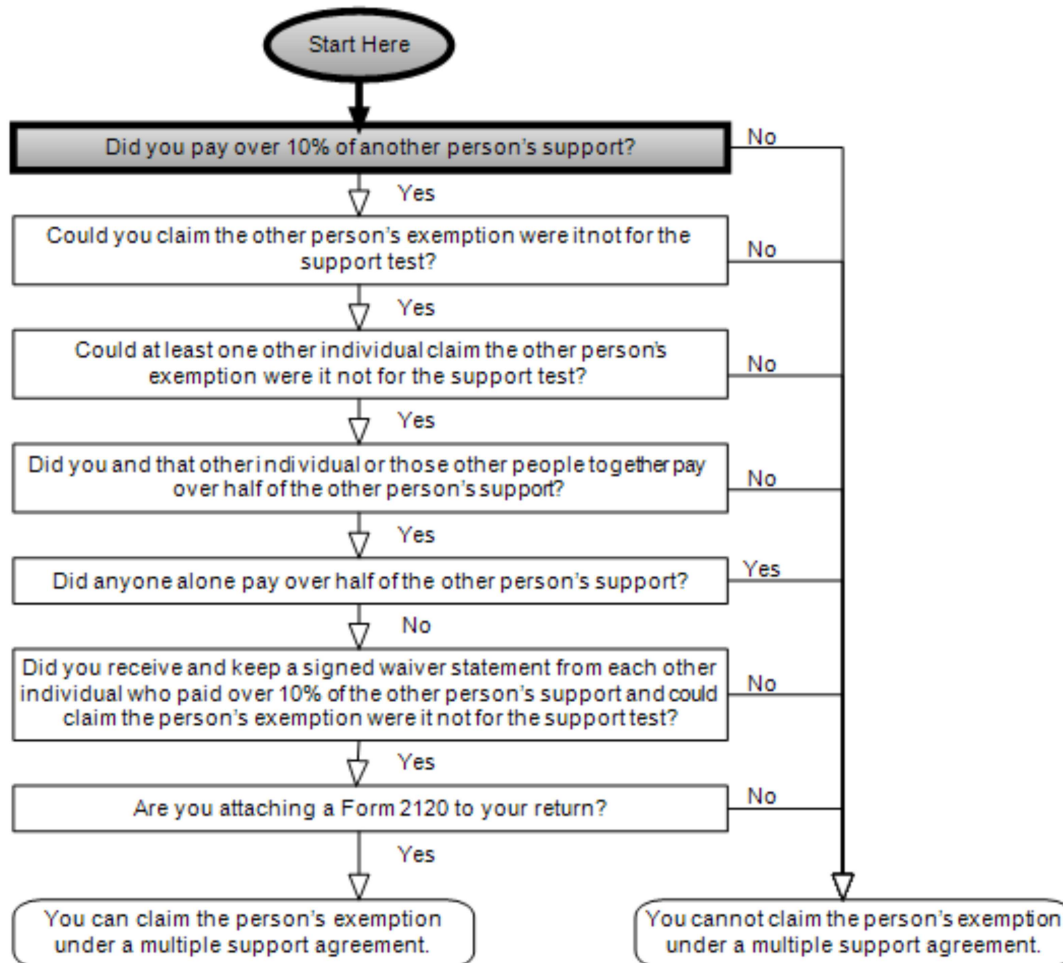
Start Here

Did you pay over 10% of another person's support?

No

Yes

Could you claim the other person's exemption were it not for the support test?

No

Yes

Could at least one other individual claim the other person's exemption were it not for the support test?

No

Yes

Did you and that other individual or those other people together pay over half of the other person's support?

No

Yes

Did anyone alone pay over half of the other person's support?

Yes

No

Did you receive and keep a signed waiver statement from each other individual who paid over 10% of the other person's support and could claim the person's exemption were it not for the support test?

No

Yes

Are you attaching a Form 2120 to your return?

No

Yes

You can claim the person's exemption under a multiple support agreement.

You cannot claim the person's exemption under a multiple support agreement.